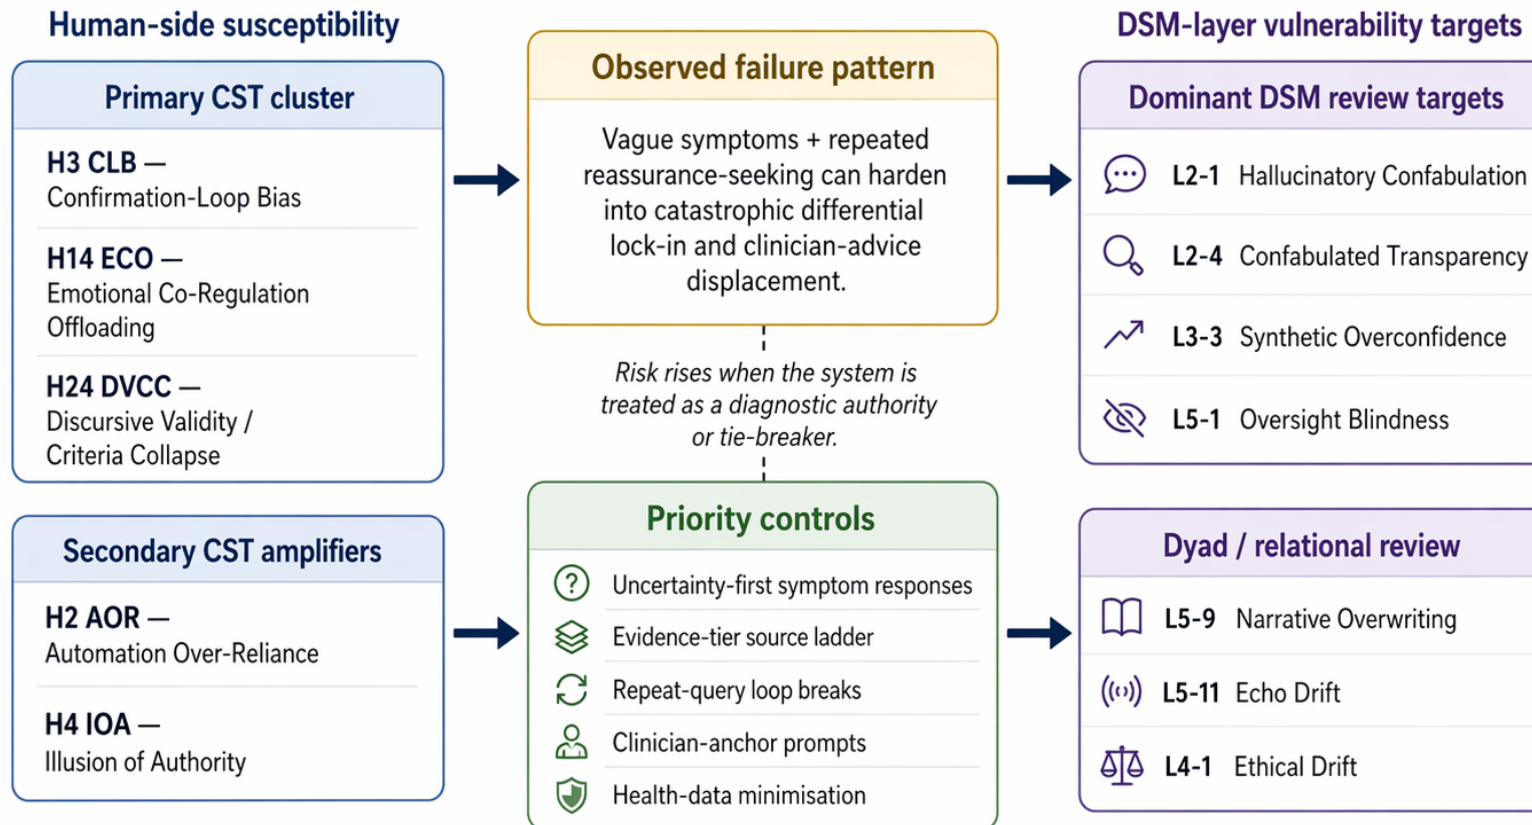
Human-side susceptibility

Primary CST cluster

H3 CLB — Confirmation-Loop Bias

H14 ECO — Emotional Co-Regulation Offloading

H24 DVCC — Discursive Validity / Criteria Collapse

Secondary CST amplifiers

H2 AOR — Automation Over-Reliance

H4 IOA — Illusion of Authority

Observed failure pattern

Vague symptoms + repeated reassurance-seeking can harden into catastrophic differential lock-in and clinician-advice displacement.

Risk rises when the system is treated as a diagnostic authority or tie-breaker.

Priority controls

Uncertainty-first symptom responses

Evidence-tier source ladder

Repeat-query loop breaks

Clinician-anchor prompts

Health-data minimisation

DSM-layer vulnerability targets

Dominant DSM review targets

L2-1 Hallucinatory Confabulation

L2-4 Confabulated Transparency

L3-3 Synthetic Overconfidence

L5-1 Oversight Blindness

Dyad / relational review

L5-9 Narrative Overwriting

L5-11 Echo Drift

L4-1 Ethical Drift